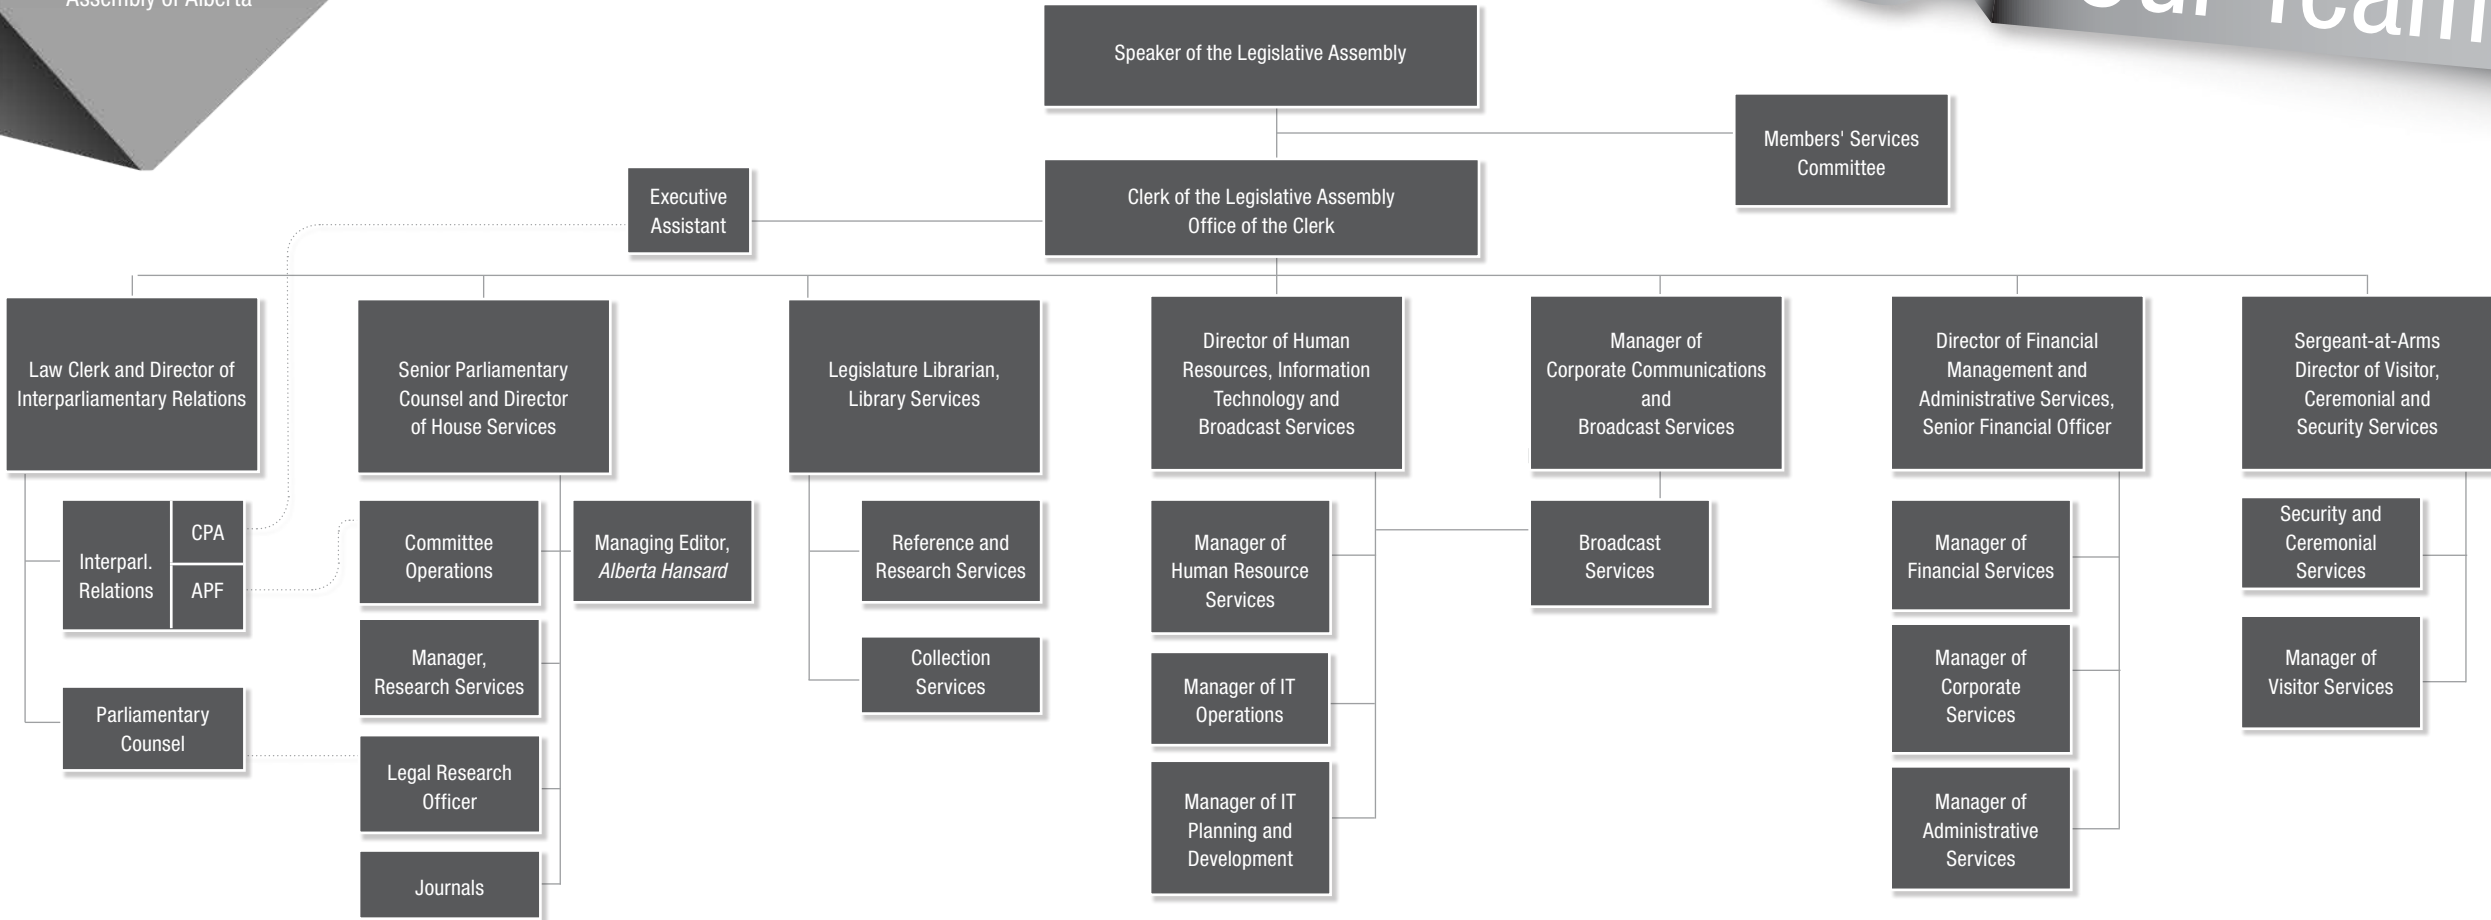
Assembly of Alberta

Our Team

Speaker of the Legislative Assembly

Members' Services Committee

Executive Assistant

Clerk of the Legislative Assembly Office of the Clerk

Law Clerk and Director of Interparliamentary Relations

Interparl. Relations

CPA

APF

Parliamentary Counsel

Senior Parliamentary Counsel and Director of House Services

Committee Operations

Managing Editor, *Alberta Hansard*

Manager, Research Services

Legal Research Officer

Journals

Legislature Librarian, Library Services

Reference and Research Services

Collection Services

Director of Human Resources, Information Technology and Broadcast Services

Manager of Human Resource Services

Manager of IT Operations

Manager of IT Planning and Development

Manager of Corporate Communications and Broadcast Services

Broadcast Services

Director of Financial Management and Administrative Services, Senior Financial Officer

Manager of Financial Services

Manager of Corporate Services

Manager of Administrative Services

Sergeant-at-Arms Director of Visitor, Ceremonial and Security Services

Security and Ceremonial Services

Manager of Visitor Services